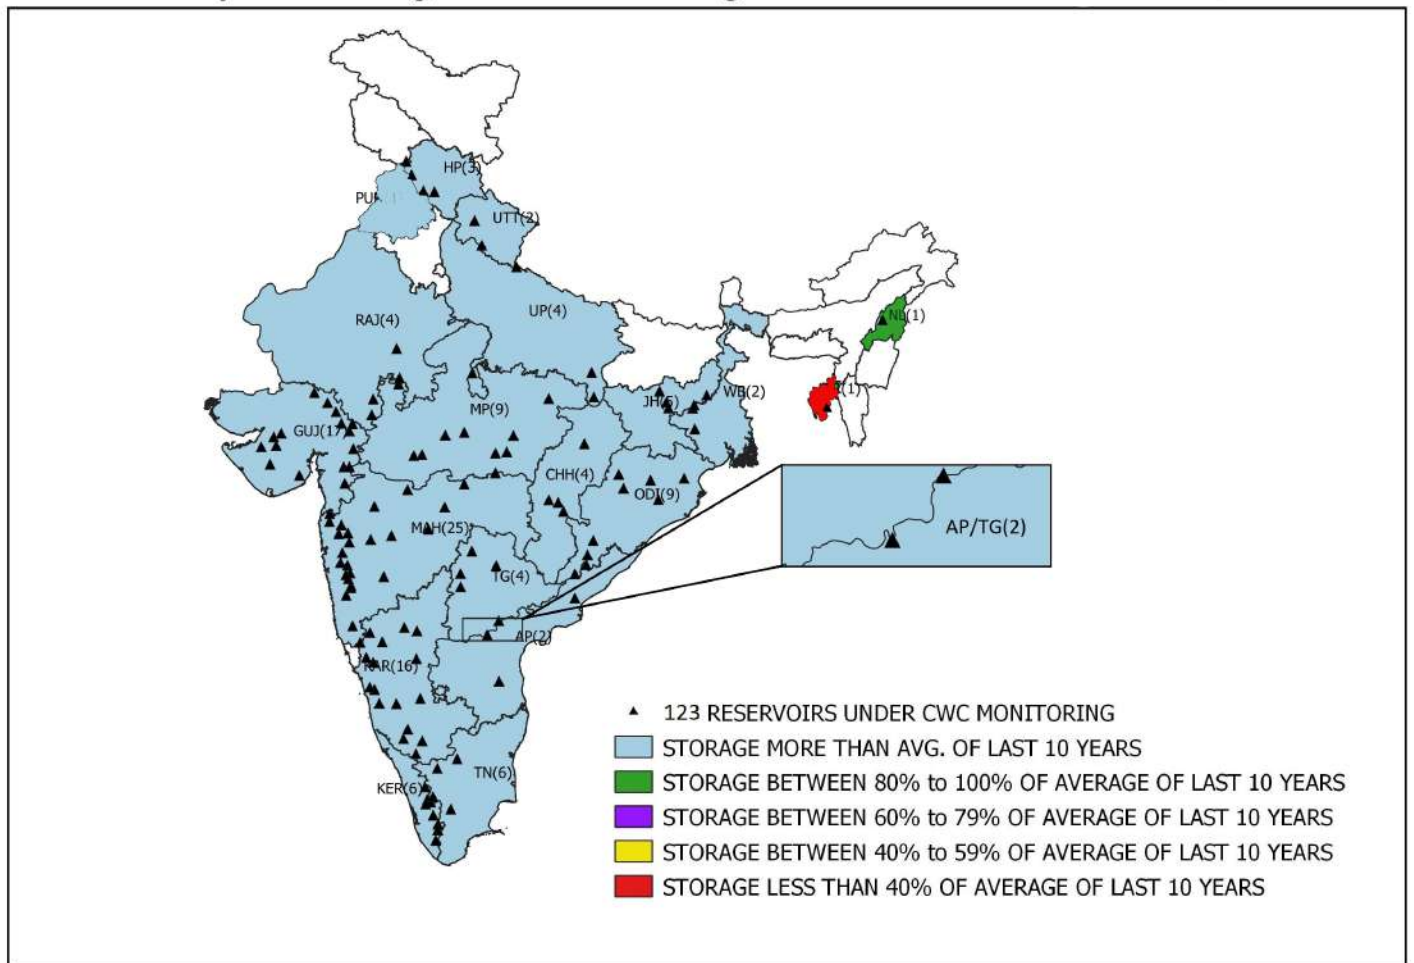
HP(3)
PU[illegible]
UTT(2)
RAJ(4)
UP(4)
NL(1)
WB(2)
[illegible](1)
JH(6)
MP(9)
GUJ(17)
CHH(4)
ODI(9)
MAH(25)
AP/TG(2)
TG(4)
AP(2)
KAR(16)
TN(6)
KER(6)

123 RESERVOIRS UNDER CWC MONITORING
STORAGE MORE THAN AVG. OF LAST 10 YEARS
STORAGE BETWEEN 80% to 100% OF AVERAGE OF LAST 10 YEARS
STORAGE BETWEEN 60% to 79% OF AVERAGE OF LAST 10 YEARS
STORAGE BETWEEN 40% to 59% OF AVERAGE OF LAST 10 YEARS
STORAGE LESS THAN 40% OF AVERAGE OF LAST 10 YEARS